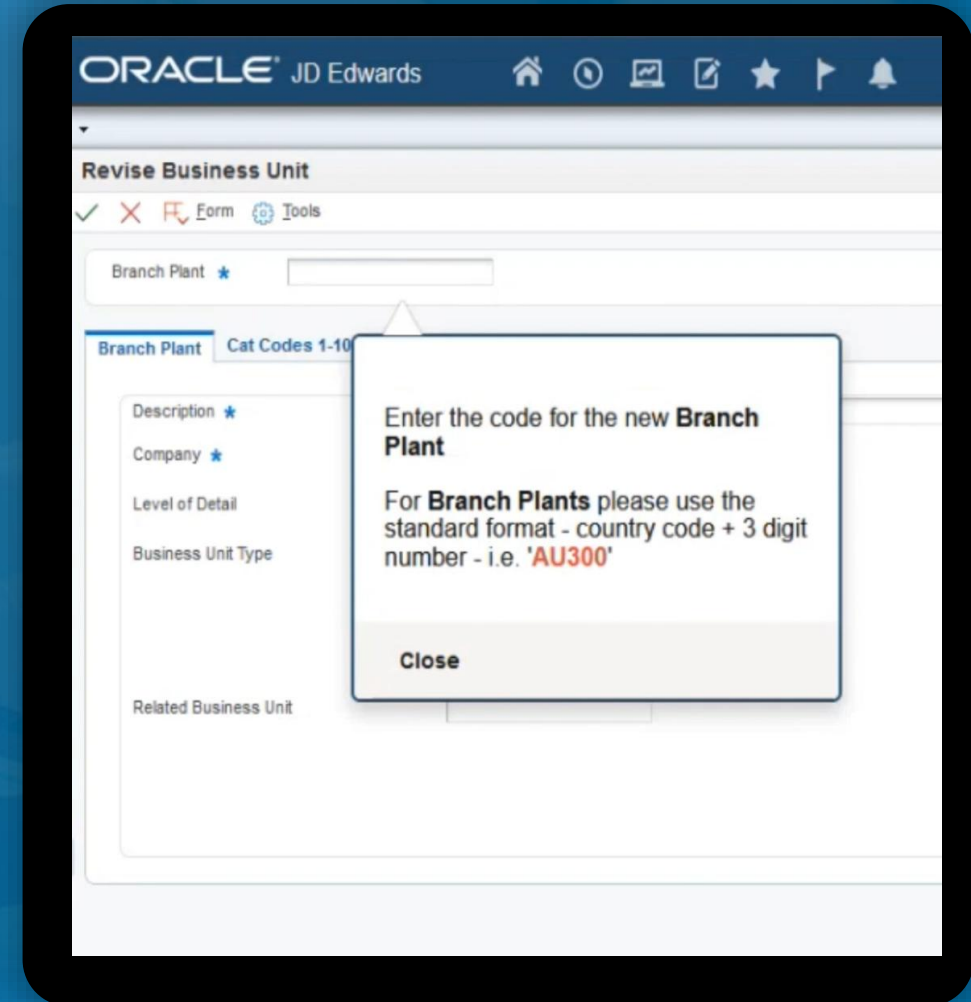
ORACLE JD Edwards

Revise Business Unit

Form Tools

Branch Plant *

Branch Plant Cat Codes 1-10

Description *

Company *

Level of Detail

Business Unit Type

Related Business Unit

Enter the code for the new **Branch Plant**

For **Branch Plants** please use the standard format - country code + 3 digit number - i.e. '**AU300**'

Close